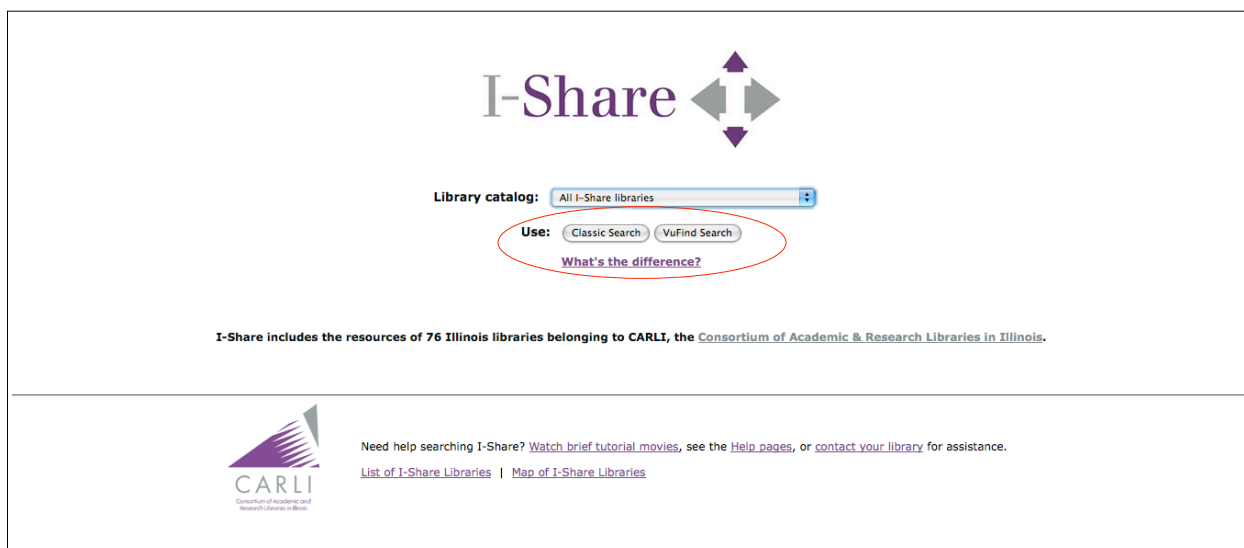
I-Share

Library catalog: All I-Share libraries

Use: Classic Search VuFind Search

What's the difference?

I-Share includes the resources of 76 Illinois libraries belonging to CARLI, the Consortium of Academic & Research Libraries in Illinois.

CARLI
Consortium of Academic and Research Libraries in Illinois

Need help searching I-Share? Watch brief tutorial movies, see the Help pages, or contact your library for assistance.

List of I-Share Libraries | Map of I-Share Libraries